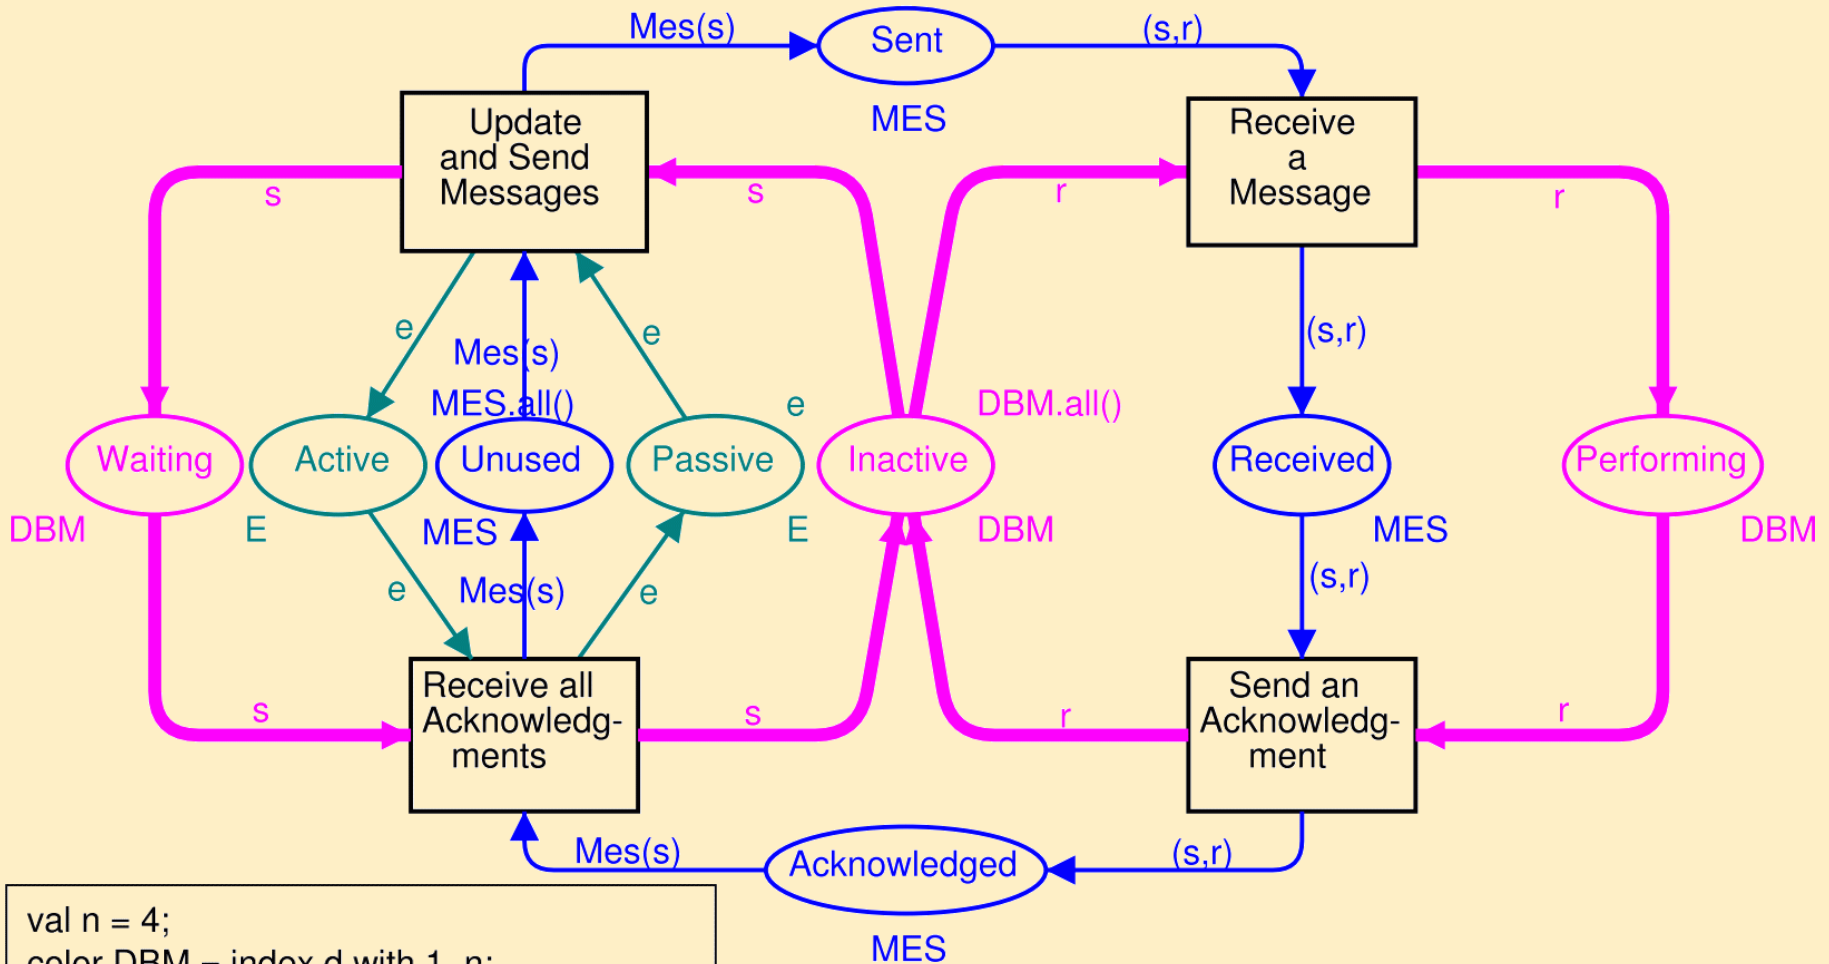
Mes(s)
Sent
(s,r)
MES
Update and Send Messages
Receive a Message
s
s
r
r
e
Mes(s)
e
(s,r)
MES.all()
e
DBM.all()
Waiting
Active
Unused
Passive
Inactive
Received
Performing
DBM
E
MES
E
DBM
MES
DBM
e
Mes(s)
e
(s,r)
s
s
r
r
Receive all Acknowledgments
Send an Acknowledgment
Mes(s)
Acknowledged
(s,r)
MES
val n = 4;
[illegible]